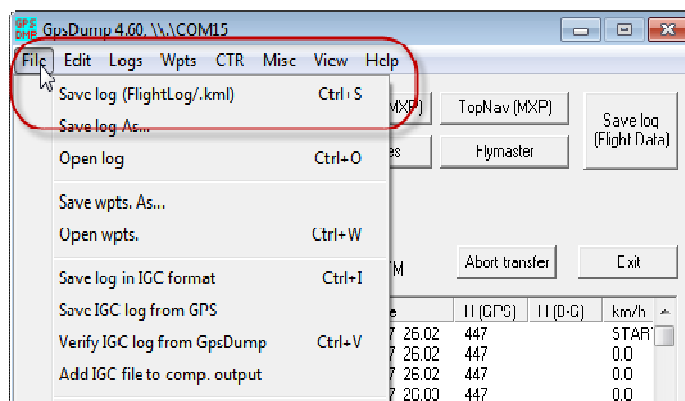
GpsDump 4.60. \\.\COM15

File Edit Logs Wpts CTR Misc View Help

Save log (FlightLog/.kml) Ctrl+S
Save log As...
Open log Ctrl+O
Save wpts. As...
Open wpts. Ctrl+W
Save log in IGC format Ctrl+I
Save IGC log from GPS
Verify IGC log from GpsDump Ctrl+V
Add IGC file to comp. output

MXP)
TopNav (MXP)
Save log (Flight Data)
es
Flymaster
TM
Abort transfer
Exit

| e | H (GPS) | H (B-G) | km/h |
|---|---|---|---|
| 7 26.02 | 447 | | START |
| 7 26.02 | 447 | | 0.0 |
| 7 26.02 | 447 | | 0.0 |
| 7 26.03 | 447 | | 0.0 |